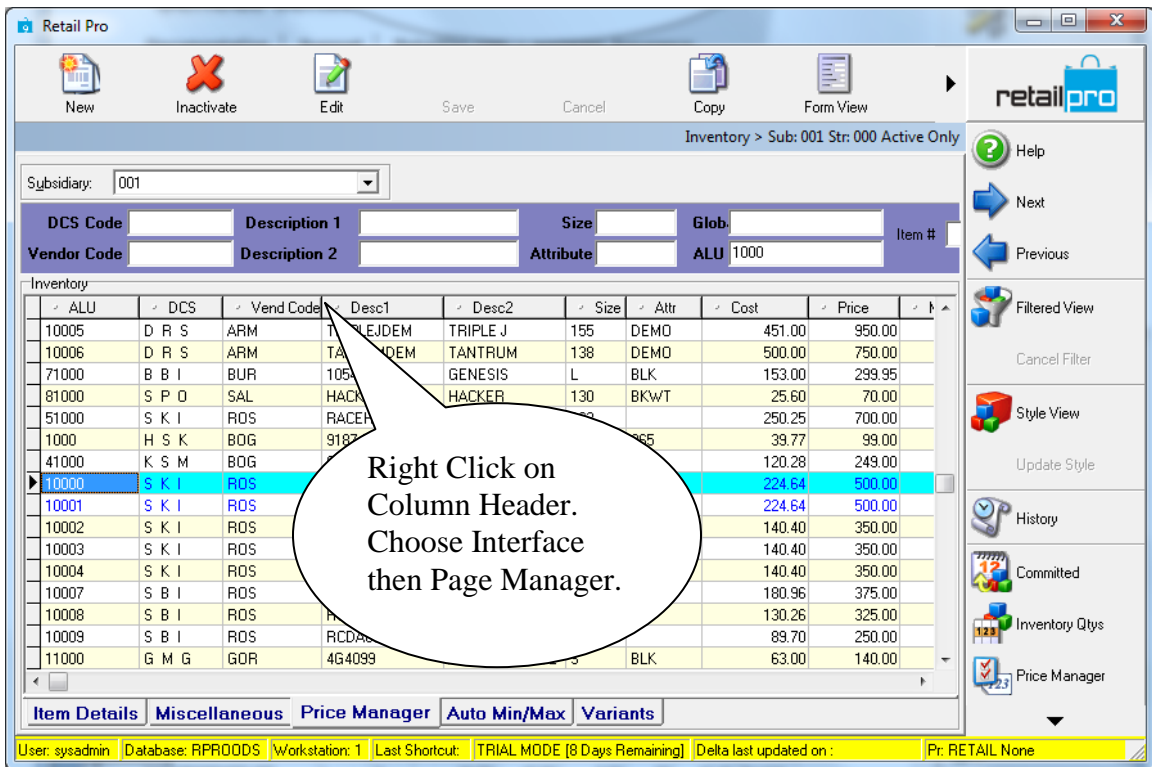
Retail Pro

New Inactivate Edit Save Cancel Copy Form View

retail pro

Inventory > Sub: 001 Str: 000 Active Only

Help
Next
Previous
Filtered View
Cancel Filter
Style View
Update Style
History
Committed
Inventory Qtys
Price Manager

Subsidiary: 001

DCS Code
Description 1
Size
Glob
Item #
Vendor Code
Description 2
Attribute
ALU 1000

Inventory

| ALU | DCS | Vend Code | Desc1 | Desc2 | Size | Attr | Cost | Price |
|---|---|---|---|---|---|---|---|---|
| 10005 | D R S | ARM | T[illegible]LEJDEM | TRIPLE J | 155 | DEMO | 451.00 | 950.00 |
| 10006 | D R S | ARM | TA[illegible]DEM | TANTRUM | 138 | DEMO | 500.00 | 750.00 |
| 71000 | B B I | BUR | 105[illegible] | GENESIS | L | BLK | 153.00 | 299.95 |
| 81000 | S P O | SAL | HACK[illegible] | HACKER | 130 | BKWT | 25.60 | 70.00 |
| 51000 | S K I | ROS | RACEH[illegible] | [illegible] | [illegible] | | 250.25 | 700.00 |
| 1000 | H S K | BOG | 9187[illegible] | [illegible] | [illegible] | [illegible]265 | 39.77 | 99.00 |
| 41000 | K S M | BOG | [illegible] | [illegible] | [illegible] | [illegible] | 120.28 | 249.00 |
| 10000 | S K I | ROS | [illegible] | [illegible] | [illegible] | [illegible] | 224.64 | 500.00 |
| 10001 | S K I | ROS | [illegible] | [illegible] | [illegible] | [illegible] | 224.64 | 500.00 |
| 10002 | S K I | ROS | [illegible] | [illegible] | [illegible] | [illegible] | 140.40 | 350.00 |
| 10003 | S K I | ROS | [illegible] | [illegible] | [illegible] | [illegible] | 140.40 | 350.00 |
| 10004 | S K I | ROS | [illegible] | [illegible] | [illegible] | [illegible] | 140.40 | 350.00 |
| 10007 | S B I | ROS | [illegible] | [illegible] | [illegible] | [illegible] | 180.96 | 375.00 |
| 10008 | S B I | ROS | R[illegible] | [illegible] | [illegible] | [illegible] | 130.26 | 325.00 |
| 10009 | S B I | ROS | RCDA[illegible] | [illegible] | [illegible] | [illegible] | 89.70 | 250.00 |
| 11000 | G M G | GOR | 4G4099 | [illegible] | 3 | BLK | 63.00 | 140.00 |

Right Click on Column Header. Choose Interface then Page Manager.

Item Details | Miscellaneous | Price Manager | Auto Min/Max | Variants

User: sysadmin | Database: RPROODS | Workstation: 1 | Last Shortcut: | TRIAL MODE [8 Days Remaining] | Delta last updated on : | Pr: RETAIL None